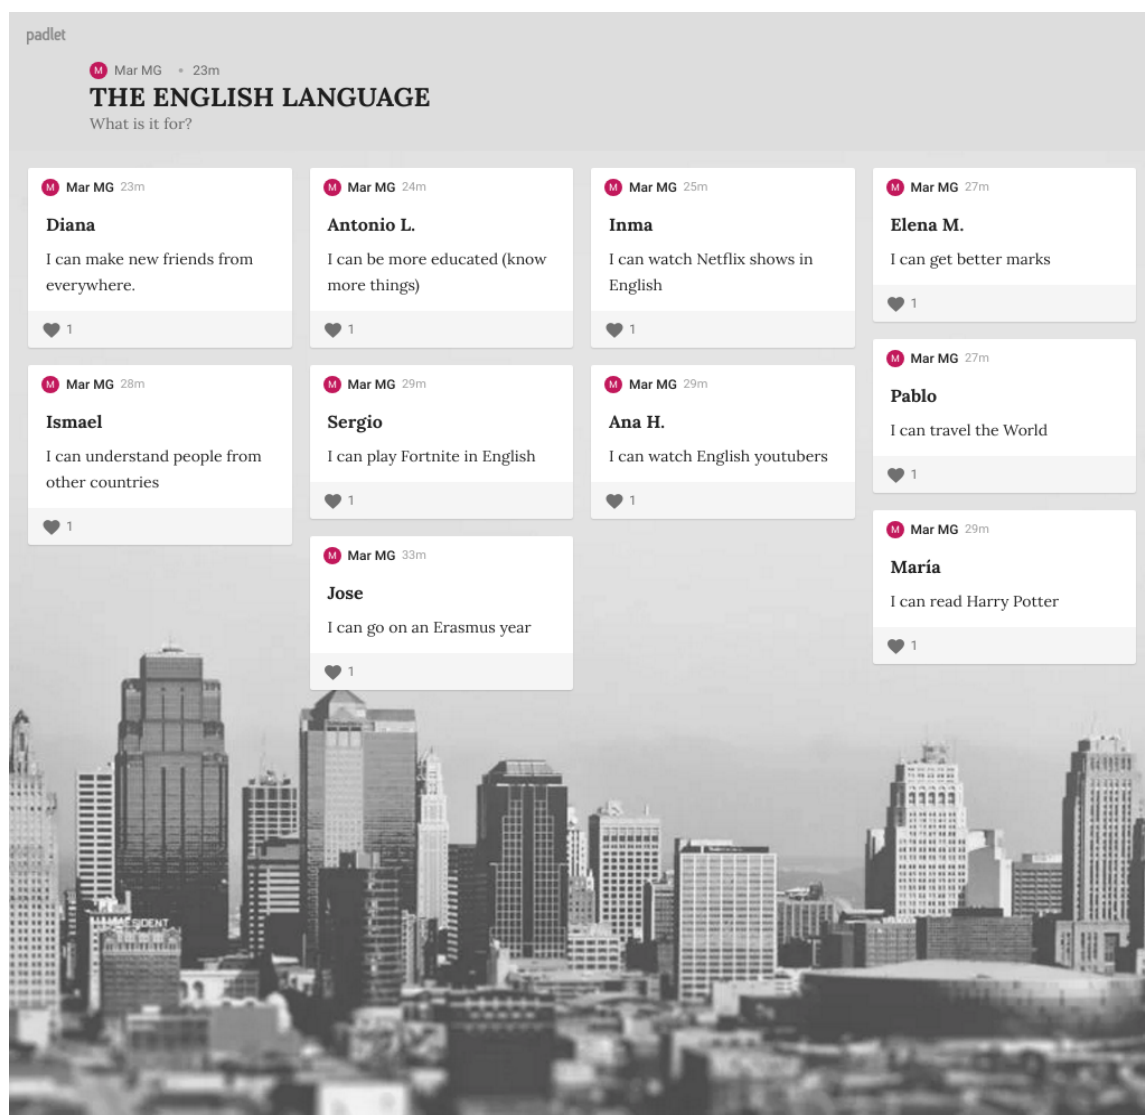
padlet

M Mar MG • 23m
THE ENGLISH LANGUAGE
What is it for?

M Mar MG 23m
Diana
I can make new friends from everywhere.
1

M Mar MG 28m
Ismael
I can understand people from other countries
1

M Mar MG 24m
Antonio L.
I can be more educated (know more things)
1

M Mar MG 29m
Sergio
I can play Fortnite in English
1

M Mar MG 33m
Jose
I can go on an Erasmus year
1

M Mar MG 25m
Inma
I can watch Netflix shows in English
1

M Mar MG 29m
Ana H.
I can watch English youtubers
1

M Mar MG 27m
Elena M.
I can get better marks
1

M Mar MG 27m
Pablo
I can travel the World
1

M Mar MG 29m
María
I can read Harry Potter
1

PRESIDENT